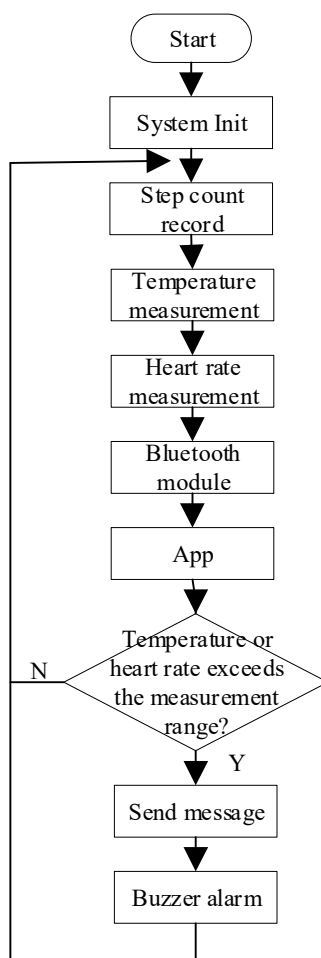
Start

System Init

Step count record

Temperature measurement

Heart rate measurement

Bluetooth module

App

Temperature or heart rate exceeds the measurement range?

N

Y

Send message

Buzzer alarm